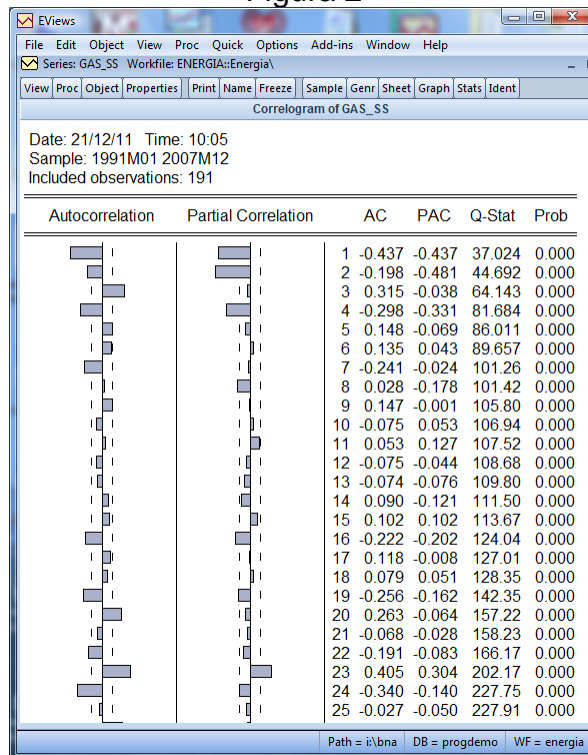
EViews

File Edit Object View Proc Quick Options Add-ins Window Help

Series: GAS_SS Workfile: ENERGIA::Energia\

View Proc Object Properties Print Name Freeze Sample Genr Sheet Graph Stats Ident

Correlogram of GAS_SS

Date: 21/12/11 Time: 10:05
Sample: 1991M01 2007M12
Included observations: 191

| Autocorrelation | Partial Correlation | | AC | PAC | Q-Stat | Prob |
|---|---|---|---|---|---|---|
| | | 1 | -0.437 | -0.437 | 37.024 | 0.000 |
| | | 2 | -0.198 | -0.481 | 44.692 | 0.000 |
| | | 3 | 0.315 | -0.038 | 64.143 | 0.000 |
| | | 4 | -0.298 | -0.331 | 81.684 | 0.000 |
| | | 5 | 0.148 | -0.069 | 86.011 | 0.000 |
| | | 6 | 0.135 | 0.043 | 89.657 | 0.000 |
| | | 7 | -0.241 | -0.024 | 101.26 | 0.000 |
| | | 8 | 0.028 | -0.178 | 101.42 | 0.000 |
| | | 9 | 0.147 | -0.001 | 105.80 | 0.000 |
| | | 10 | -0.075 | 0.053 | 106.94 | 0.000 |
| | | 11 | 0.053 | 0.127 | 107.52 | 0.000 |
| | | 12 | -0.075 | -0.044 | 108.68 | 0.000 |
| | | 13 | -0.074 | -0.076 | 109.80 | 0.000 |
| | | 14 | 0.090 | -0.121 | 111.50 | 0.000 |
| | | 15 | 0.102 | 0.102 | 113.67 | 0.000 |
| | | 16 | -0.222 | -0.202 | 124.04 | 0.000 |
| | | 17 | 0.118 | -0.008 | 127.01 | 0.000 |
| | | 18 | 0.079 | 0.051 | 128.35 | 0.000 |
| | | 19 | -0.256 | -0.162 | 142.35 | 0.000 |
| | | 20 | 0.263 | -0.064 | 157.22 | 0.000 |
| | | 21 | -0.068 | -0.028 | 158.23 | 0.000 |
| | | 22 | -0.191 | -0.083 | 166.17 | 0.000 |
| | | 23 | 0.405 | 0.304 | 202.17 | 0.000 |
| | | 24 | -0.340 | -0.140 | 227.75 | 0.000 |
| | | 25 | -0.027 | -0.050 | 227.91 | 0.000 |

Path = i:\bna DB = progdemo WF = energia